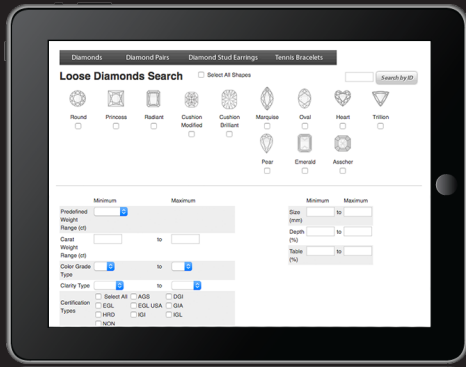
Diamonds Diamond Pairs Diamond Stud Earrings Tennis Bracelets

Loose Diamonds Search

Select All Shapes

Search by ID

Round Princess Radiant Cushion Modified Cushion Brilliant Marquise Oval Heart Trillion

Pear Emerald Asscher

| | Minimum | | Maximum |
|---|---|---|---|
| Predefined Weight Range (ct) | | | |
| Carat Weight Range (ct) | | to | |
| Color Grade Type | | to | |
| Clarity Type | | to | |
| Certification Types | Select All AGS DGI EGL EGL USA GIA HRD IGI IGL NON | | |

| | Minimum | | Maximum |
|---|---|---|---|
| Size (mm) | | to | |
| Depth (%) | | to | |
| Table (%) | | to | |